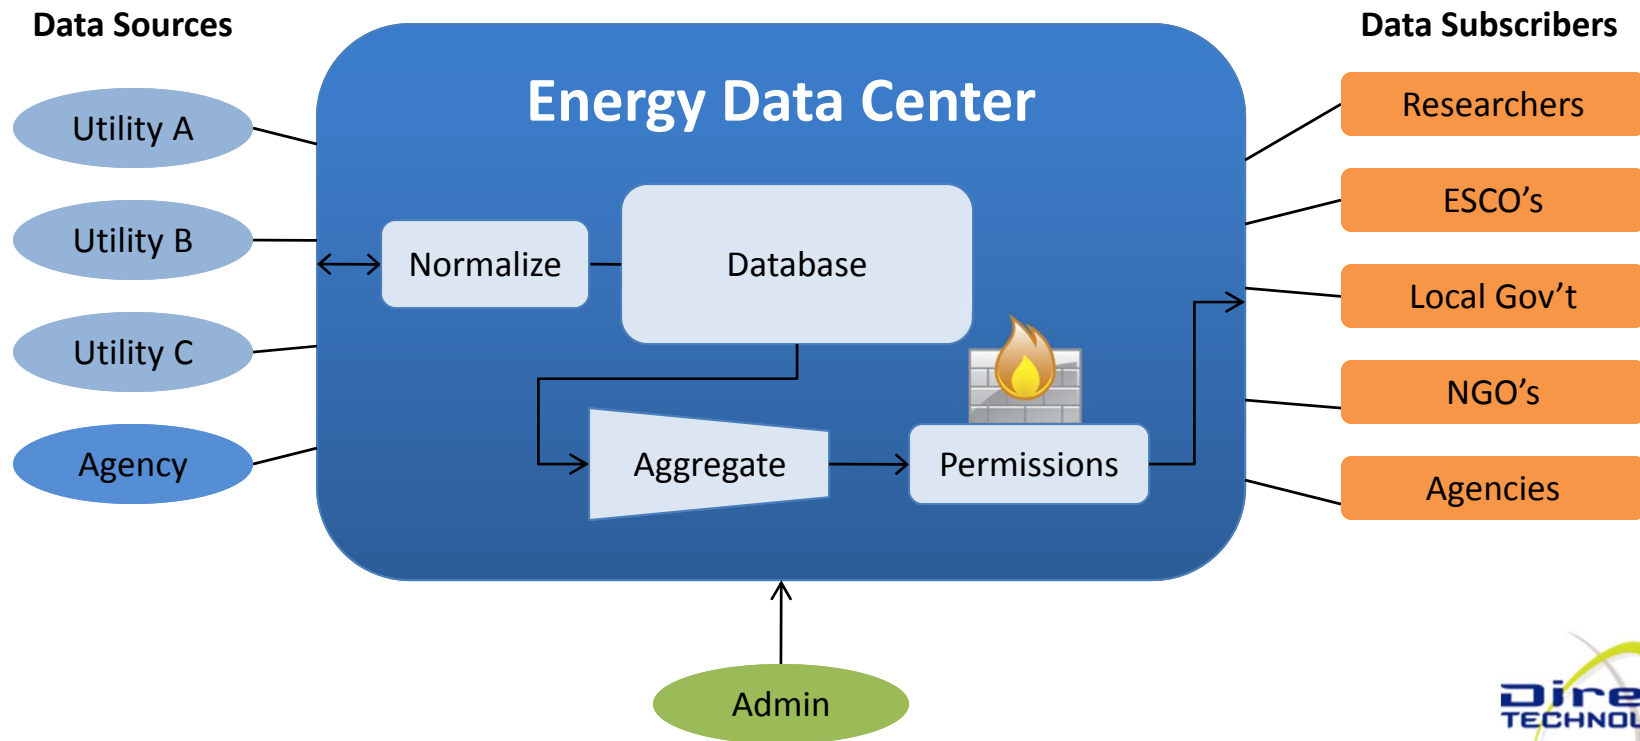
Data Sources

Data Subscribers

Energy Data Center

Utility A

Utility B

Utility C

Agency

Normalize

Database

Aggregate

Permissions

Researchers

ESCO's

Local Gov't

NGO's

Agencies

Admin

Dire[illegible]
TECHNO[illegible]